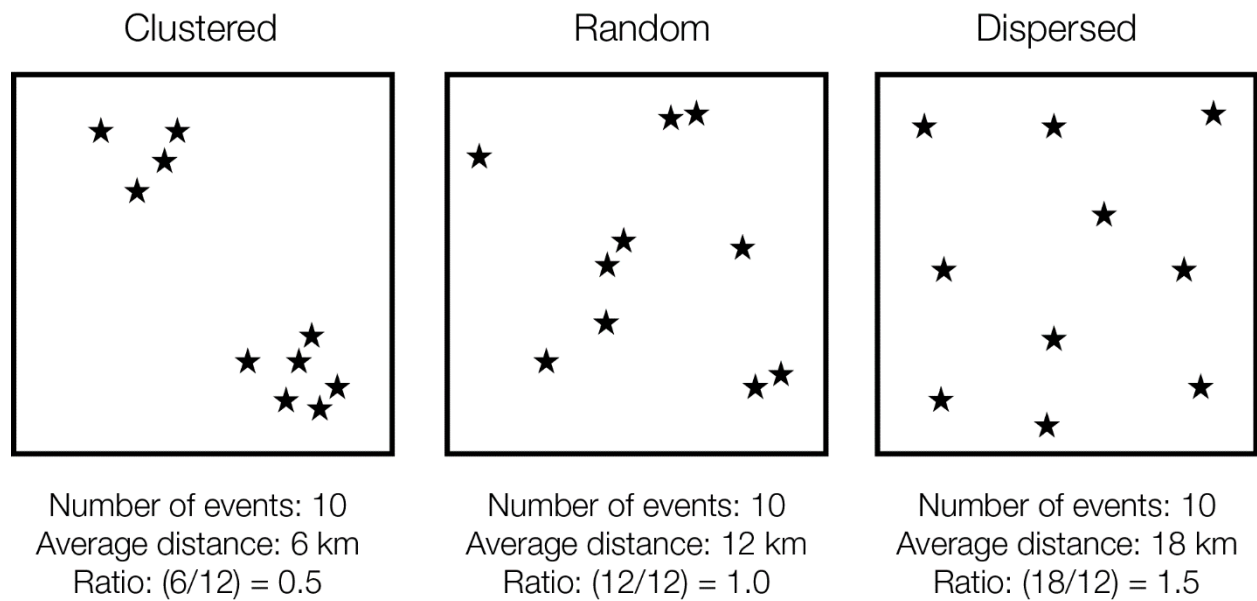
Clustered

Number of events: 10
Average distance: 6 km
Ratio: (6/12) = 0.5

Random

Number of events: 10
Average distance: 12 km
Ratio: (12/12) = 1.0

Dispersed

Number of events: 10
Average distance: 18 km
Ratio: (18/12) = 1.5